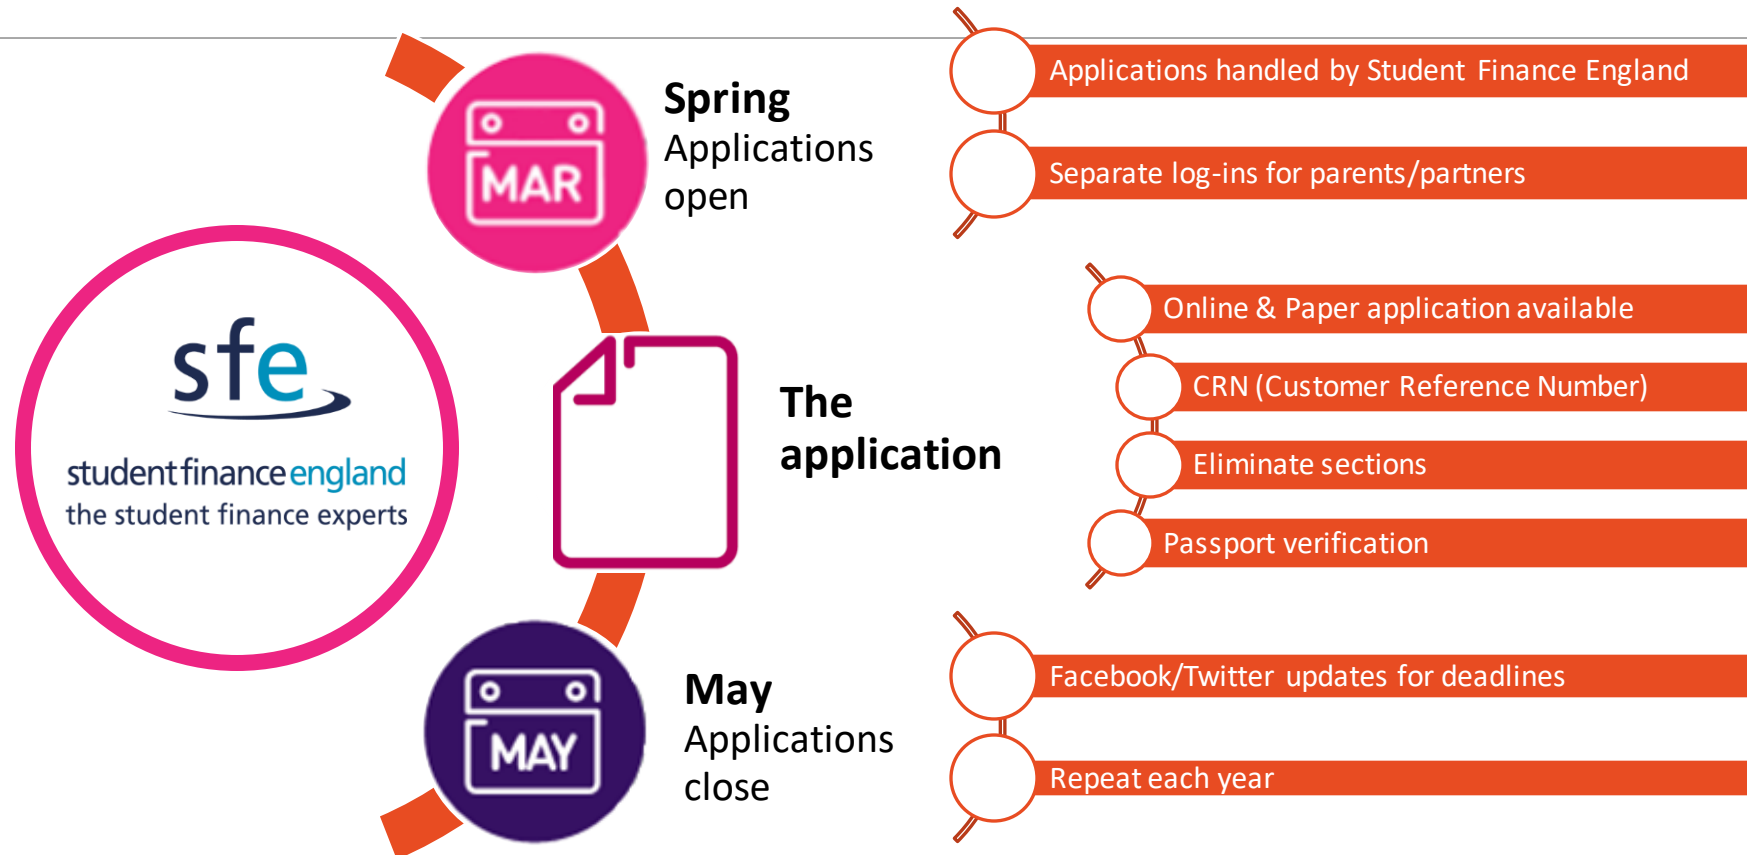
sfe
student finance england
the student finance experts

MAR

Spring
Applications open

Applications handled by Student Finance England

Separate log-ins for parents/partners

The application

Online & Paper application available

CRN (Customer Reference Number)

Eliminate sections

Passport verification

MAY

May
Applications close

Facebook/Twitter updates for deadlines

Repeat each year